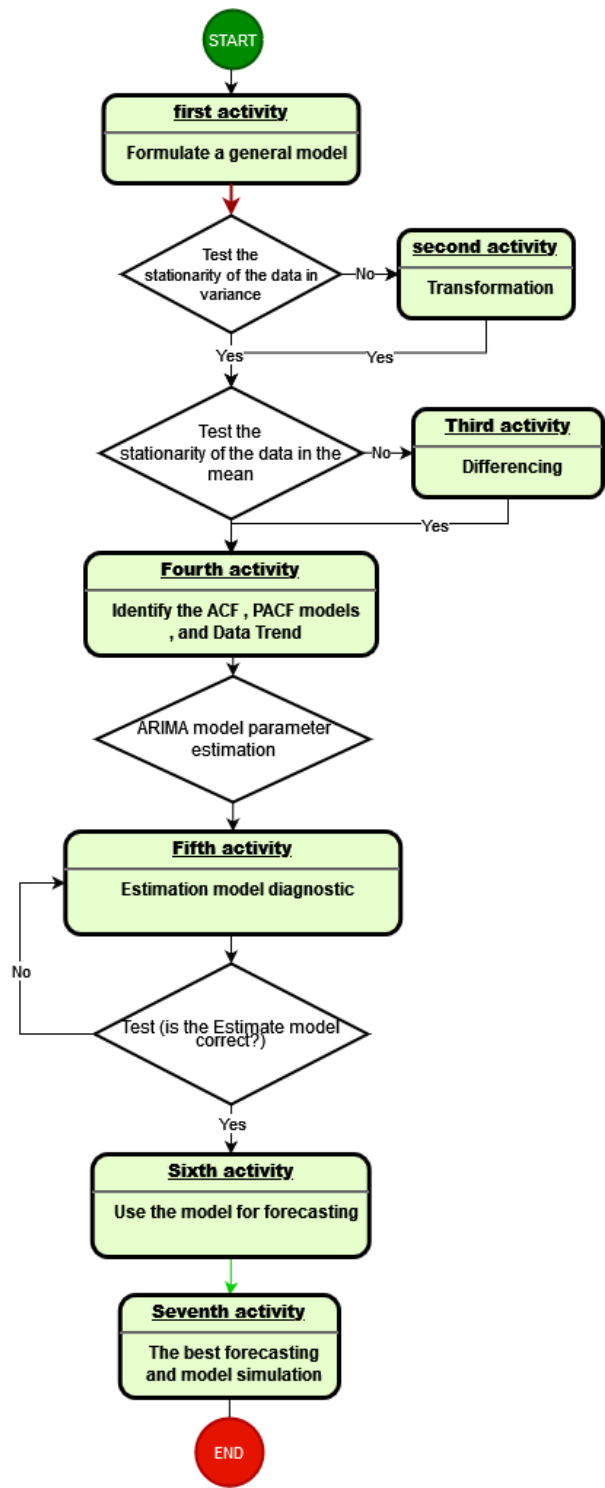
START

first activity

Formulate a general model

Test the stationarity of the data in variance

No

second activity

Transformation

Yes

Yes

Test the stationarity of the data in the mean

No

Third activity

Differencing

Yes

Fourth activity

Identify the ACF , PACF models , and Data Trend

ARIMA model parameter estimation

Fifth activity

Estimation model diagnostic

No

Test (is the Estimate model correct?)

Yes

Sixth activity

Use the model for forecasting

Seventh activity

The best forecasting and model simulation

END